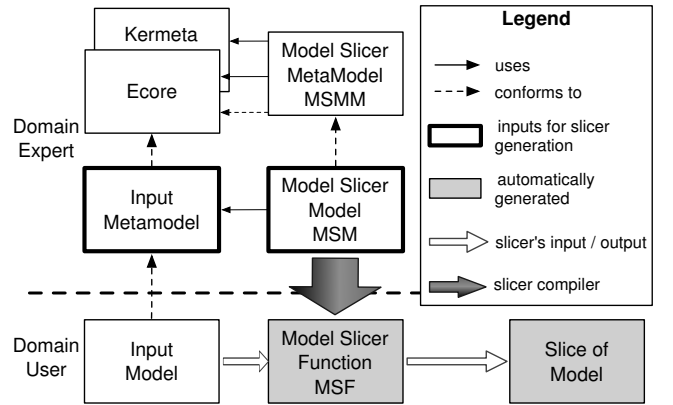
Kermeta

Ecore

Model Slicer MetaModel MSMM

Domain Expert

Input Metamodel

Model Slicer Model MSM

Domain User

Input Model

Model Slicer Function MSF

Slice of Model

Legend

uses

conforms to

inputs for slicer generation

automatically generated

slicer's input / output

slicer compiler